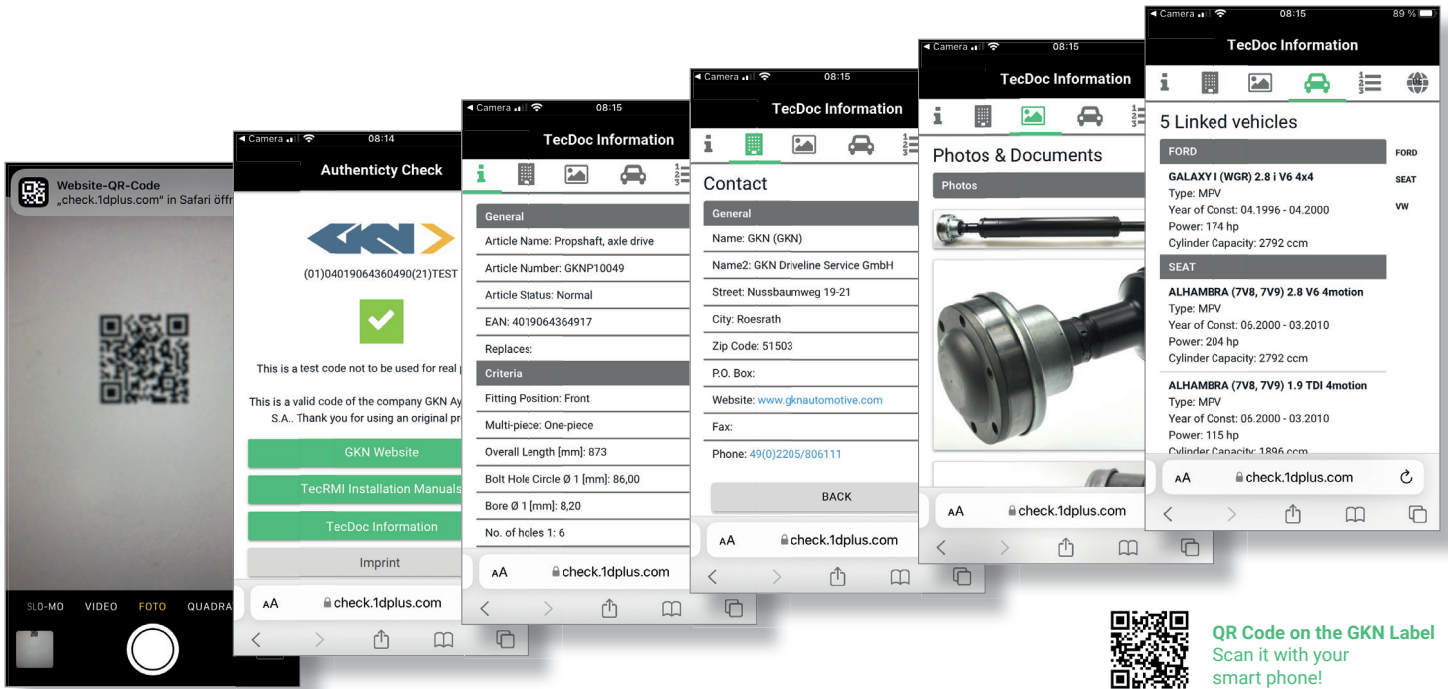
Website-QR-Code
„check.1dplus.com" in Safari öffn

SLO-MO VIDEO FOTO QUADRA

Camera 08:14
Authenticty Check
(01)04019064360490(21)TEST
This is a test code not to be used for real
This is a valid code of the company GKN Ay S.A.. Thank you for using an original pr
GKN Website
TecRMI Installation Manuals
TecDoc Information
Imprint
AA check.1dplus.com

Camera 08:15
TecDoc Information
General
Article Name: Propshaft, axle drive
Article Number: GKNP10049
Article Status: Normal
EAN: 4019064364917
Replaces:
Criteria
Fitting Position: Front
Multi-piece: One-piece
Overall Length [mm]: 873
Bolt Hole Circle Ø 1 [mm]: 86,00
Bore Ø 1 [mm]: 8,20
No. of holes 1: 6
AA check.1dplus.com

Camera 08:15
TecDoc Information
Contact
General
Name: GKN (GKN)
Name2: GKN Driveline Service GmbH
Street: Nussbaumweg 19-21
City: Roesrath
Zip Code: 51503
P.O. Box:
Website: www.gknautomotive.com
Fax:
Phone: 49(0)2205/806111
BACK
AA check.1dplus.com

Camera 08:15
TecDoc Information
Photos & Documents
Photos
AA check.1dplus.com

Camera 08:15 89 %
TecDoc Information
5 Linked vehicles
FORD
GALAXY I (WGR) 2.8 i V6 4x4
Type: MPV
Year of Const: 04.1996 - 04.2000
Power: 174 hp
Cylinder Capacity: 2792 ccm
SEAT
ALHAMBRA (7V8, 7V9) 2.8 V6 4motion
Type: MPV
Year of Const: 06.2000 - 03.2010
Power: 204 hp
Cylinder Capacity: 2792 ccm
ALHAMBRA (7V8, 7V9) 1.9 TDI 4motion
Type: MPV
Year of Const: 06.2000 - 03.2010
Power: 115 hp
Cylinder Capacity: 1896 ccm
FORD
SEAT
VW
AA check.1dplus.com

QR Code on the GKN Label
Scan it with your smart phone!